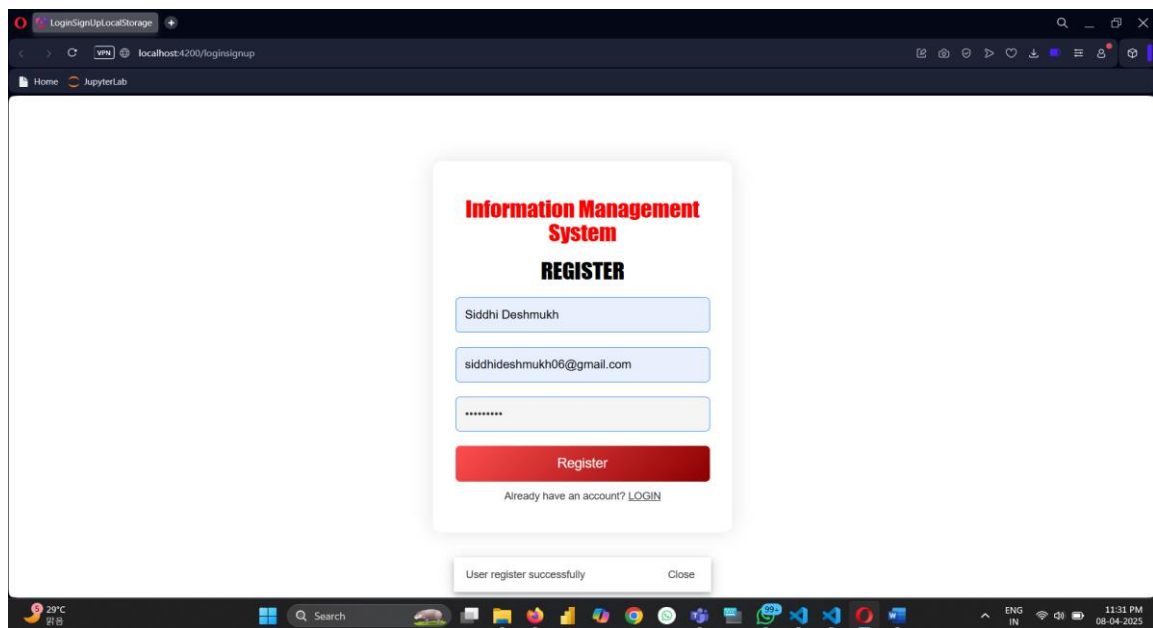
LoginSignUpLocalStorage

VPN localhost:4200/loginsignup

Home JupyterLab

Information Management System

REGISTER

Siddhi Deshmukh

siddhideshmukh06@gmail.com

••••••••••

Register

Already have an account? LOGIN

User register successfully

Close

29°C
맑음

Search

99+

ENG
IN

11:31 PM
08-04-2025